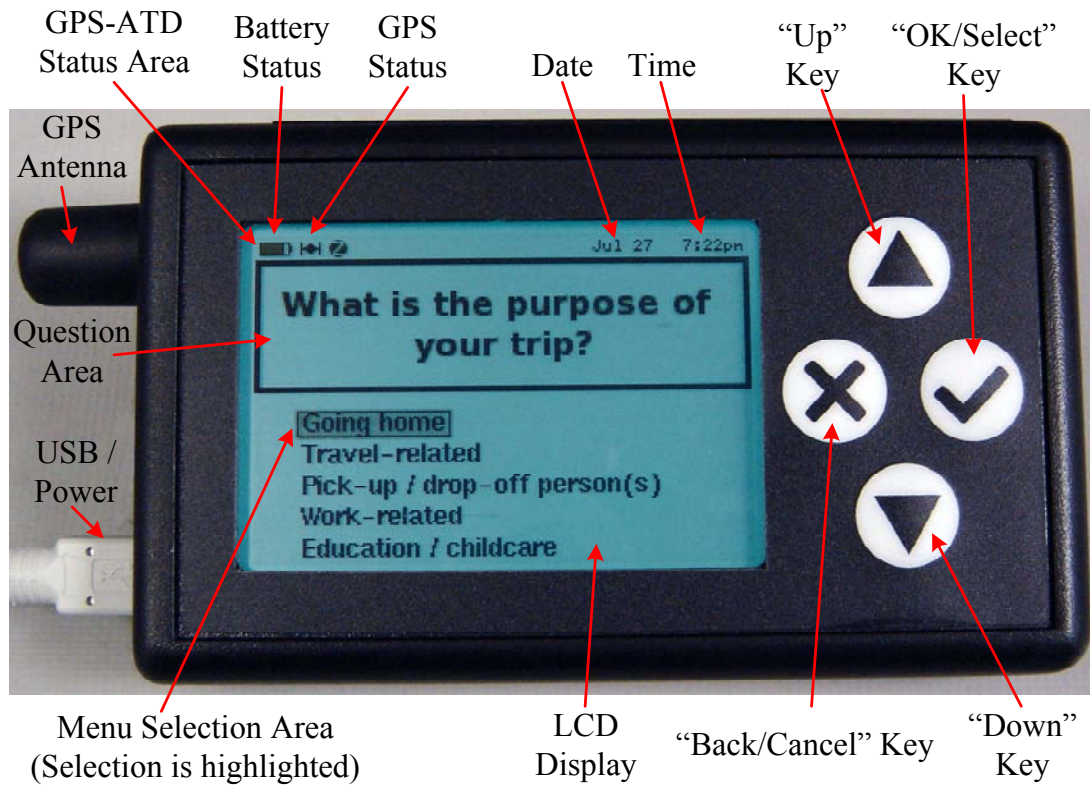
GPS-ATD Status Area

Battery Status

GPS Status

Date

Time

"Up" Key

"OK/Select" Key

GPS Antenna

Question Area

USB / Power

Jul 27 7:22pm

What is the purpose of your trip?

Going home
Travel-related
Pick-up / drop-off person(s)
Work-related
Education / childcare

Menu Selection Area (Selection is highlighted)

LCD Display

"Back/Cancel" Key

"Down" Key